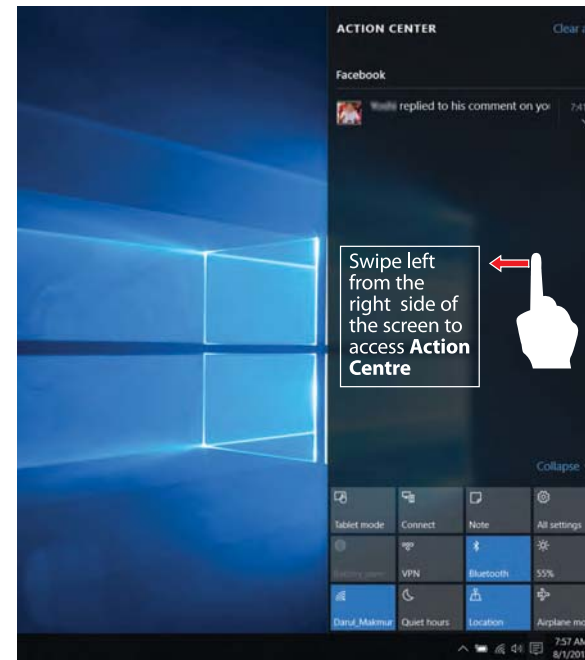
ACTION CENTER

Clear a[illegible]

Facebook

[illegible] replied to his comment on yo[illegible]

7:4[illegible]

Swipe left from the right side of the screen to access **Action Centre**

Collapse

Tablet mode

Connect

Note

All settings

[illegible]

VPN

Bluetooth

55%

Darul_Makmur

Quiet hours

Location

Airplane mo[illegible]

7:57 AM

8/1/201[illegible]